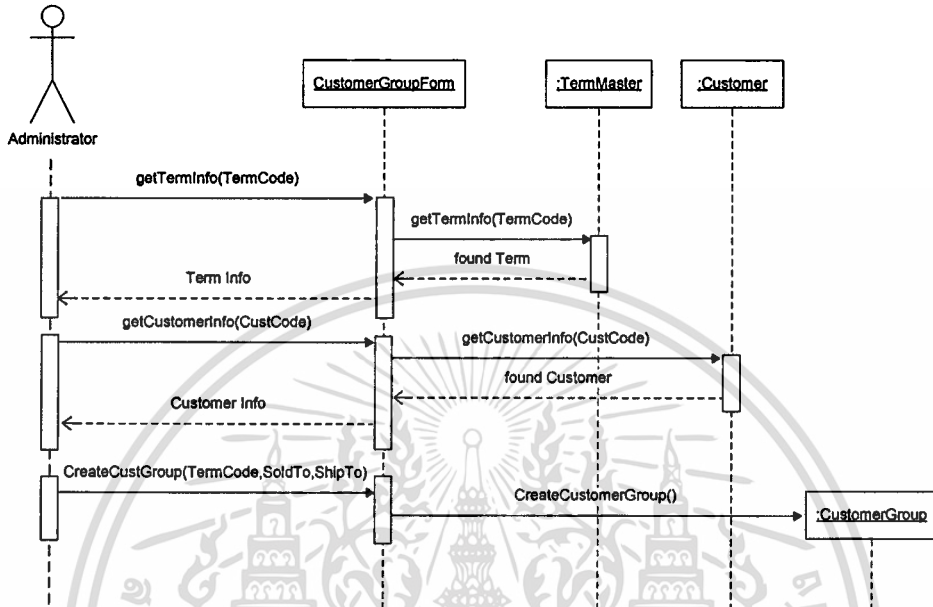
Administrator

CustomerGroupForm

:TermMaster

:Customer

getTermInfo(TermCode)

getTermInfo(TermCode)

found Term

Term Info

getCustomerInfo(CustCode)

getCustomerInfo(CustCode)

found Customer

Customer Info

CreateCustGroup(TermCode,SoldTo,ShipTo)

CreateCustomerGroup()

:CustomerGroup